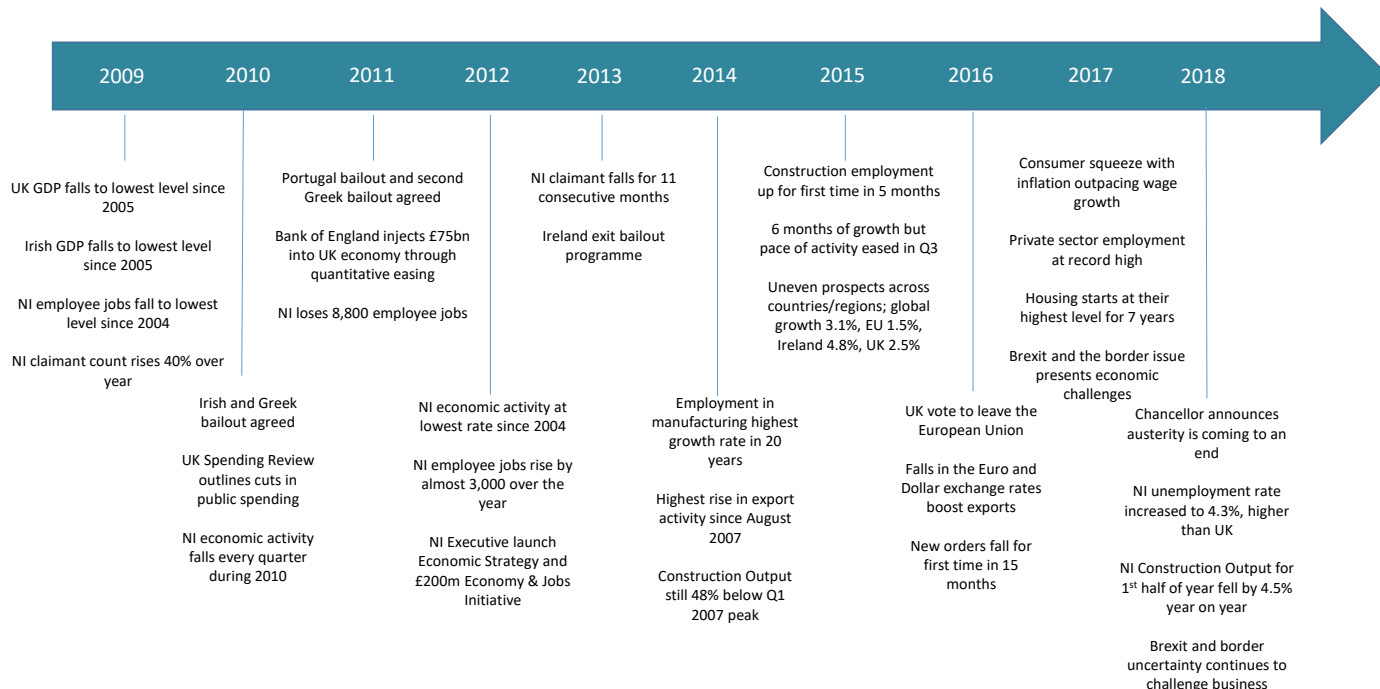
2009 2010 2011 2012 2013 2014 2015 2016 2017 2018

UK GDP falls to lowest level since 2005

Irish GDP falls to lowest level since 2005

NI employee jobs fall to lowest level since 2004

NI claimant count rises 40% over year

Irish and Greek bailout agreed

UK Spending Review outlines cuts in public spending

NI economic activity falls every quarter during 2010

Portugal bailout and second Greek bailout agreed

Bank of England injects £75bn into UK economy through quantitative easing

NI loses 8,800 employee jobs

NI economic activity at lowest rate since 2004

NI employee jobs rise by almost 3,000 over the year

NI Executive launch Economic Strategy and £200m Economy & Jobs Initiative

NI claimant falls for 11 consecutive months

Ireland exit bailout programme

Employment in manufacturing highest growth rate in 20 years

Highest rise in export activity since August 2007

Construction Output still 48% below Q1 2007 peak

Construction employment up for first time in 5 months

6 months of growth but pace of activity eased in Q3

Uneven prospects across countries/regions; global growth 3.1%, EU 1.5%, Ireland 4.8%, UK 2.5%

UK vote to leave the European Union

Falls in the Euro and Dollar exchange rates boost exports

New orders fall for first time in 15 months

Consumer squeeze with inflation outpacing wage growth

Private sector employment at record high

Housing starts at their highest level for 7 years

Brexit and the border issue presents economic challenges

Chancellor announces austerity is coming to an end

NI unemployment rate increased to 4.3%, higher than UK

NI Construction Output for 1$^{st}$ half of year fell by 4.5% year on year

Brexit and border uncertainty continues to challenge business